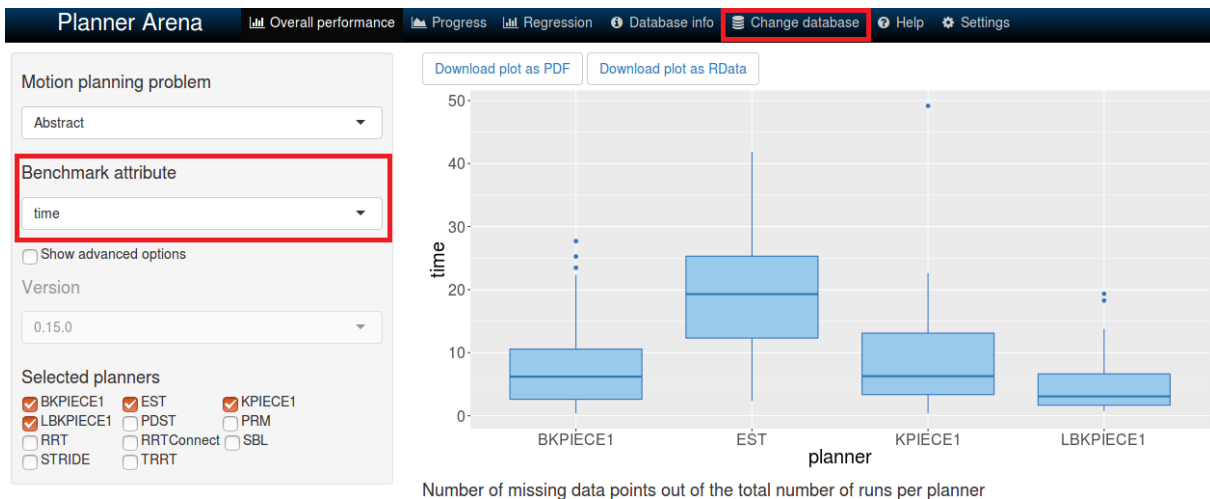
Planner Arena   Overall performance   Progress   Regression   Database info   Change database   Help   Settings

Motion planning problem

Abstract

Benchmark attribute

time

Show advanced options

Version

0.15.0

Selected planners

BKPIECE1   EST   KPIECE1
LBKPIECE1   PDST   PRM
RRT   RRTConnect   SBL
STRIDE   TRRT

Download plot as PDF   Download plot as RData

50
40
30
20
10
0

time

BKPIECE1   EST   KPIECE1   LBKPIECE1

planner

Number of missing data points out of the total number of runs per planner